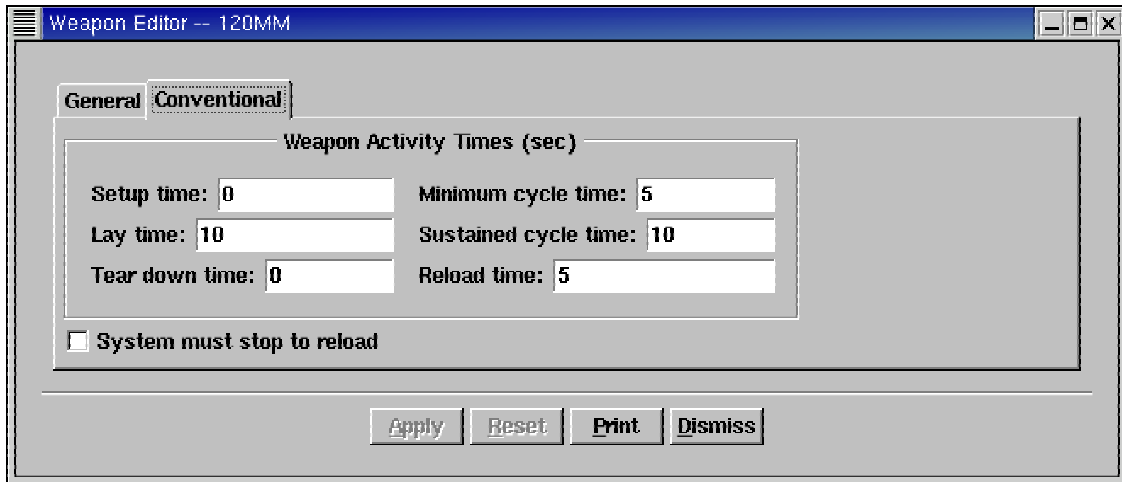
Weapon Editor -- 120MM

General Conventional

Weapon Activity Times (sec)

Setup time: 0
Minimum cycle time: 5
Lay time: 10
Sustained cycle time: 10
Tear down time: 0
Reload time: 5

System must stop to reload

Apply Reset Print Dismiss